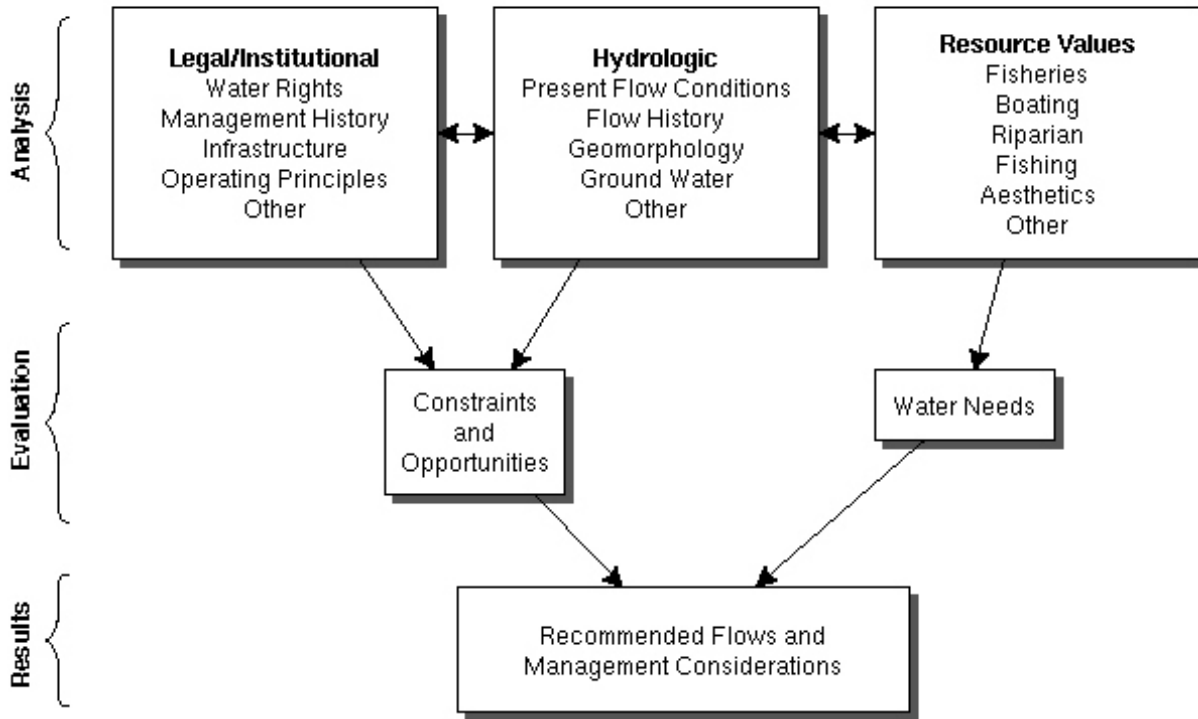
Analysis

Legal/Institutional
Water Rights
Management History
Infrastructure
Operating Principles
Other

Hydrologic
Present Flow Conditions
Flow History
Geomorphology
Ground Water
Other

Resource Values
Fisheries
Boating
Riparian
Fishing
Aesthetics
Other

Evaluation

Constraints and Opportunities

Water Needs

Results

Recommended Flows and Management Considerations